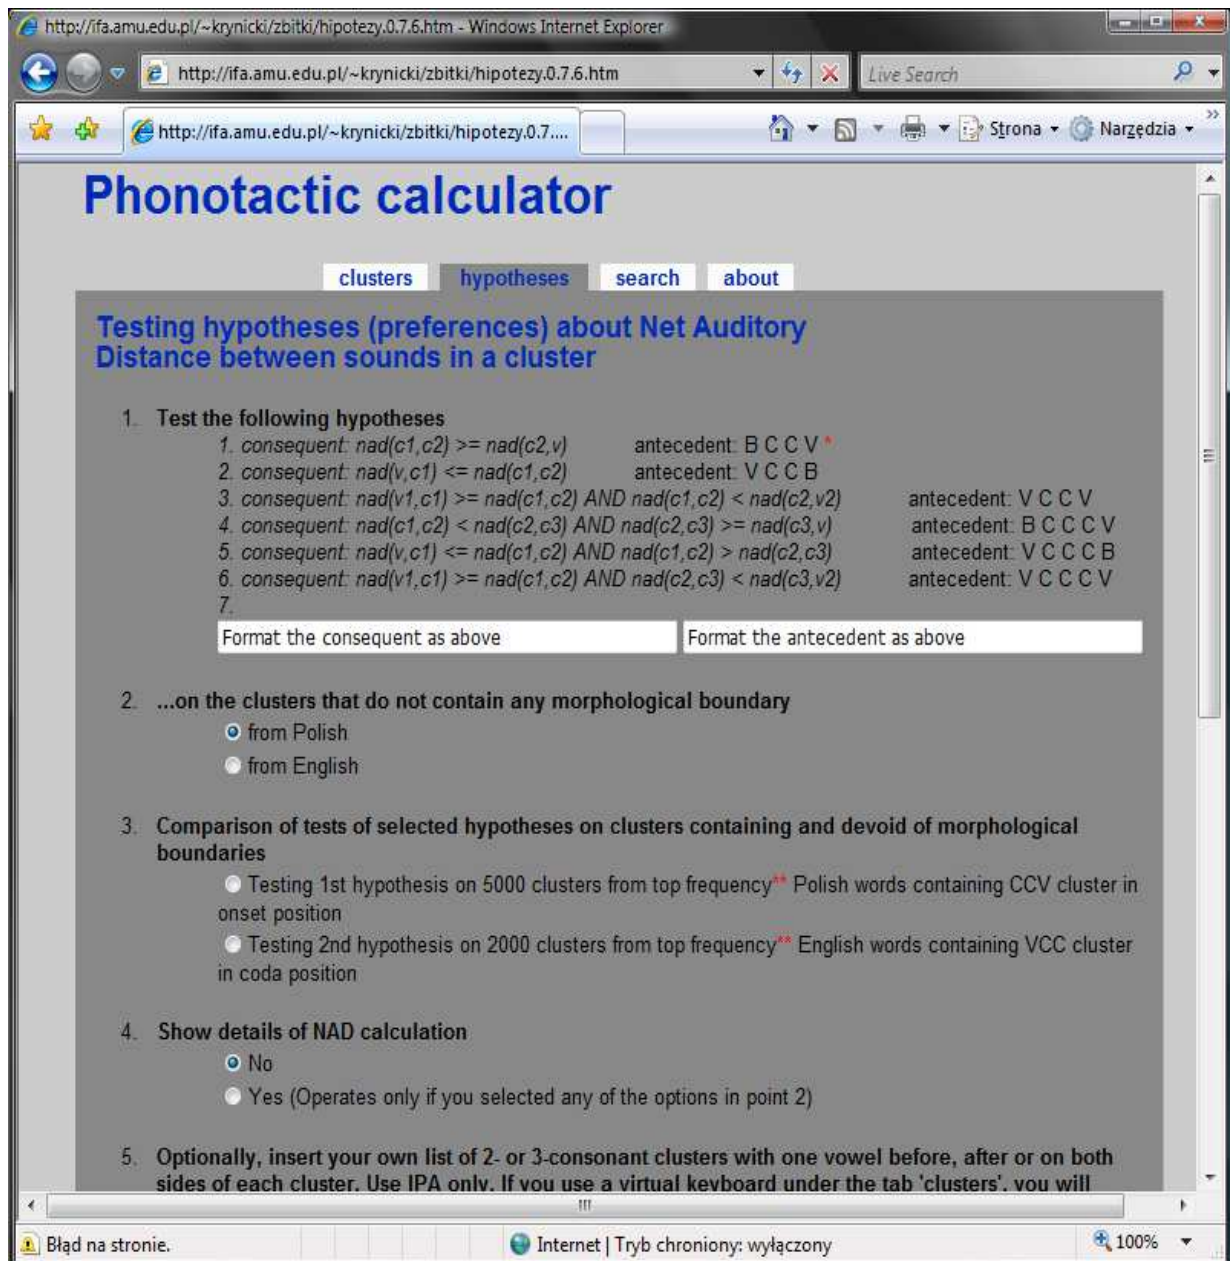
http://ifa.amu.edu.pl/~krynicki/zbitki/hipotezy.0.7.6.htm - Windows Internet Explorer

http://ifa.amu.edu.pl/~krynicki/zbitki/hipotezy.0.7.6.htm

Live Search

http://ifa.amu.edu.pl/~krynicki/zbitki/hipotezy.0.7....

Strona ▾ Narzędzia ▾

Phonotactic calculator

clusters hypotheses search about

Testing hypotheses (preferences) about Net Auditory Distance between sounds in a cluster

1. Test the following hypotheses
1. consequent: nad(c1,c2) >= nad(c2,v) antecedent: B C C V *
2. consequent: nad(v,c1) <= nad(c1,c2) antecedent: V C C B
3. consequent: nad(v1,c1) >= nad(c1,c2) AND nad(c1,c2) < nad(c2,v2) antecedent: V C C V
4. consequent: nad(c1,c2) < nad(c2,c3) AND nad(c2,c3) >= nad(c3,v) antecedent: B C C C V
5. consequent: nad(v,c1) <= nad(c1,c2) AND nad(c1,c2) > nad(c2,c3) antecedent: V C C C B
6. consequent: nad(v1,c1) >= nad(c1,c2) AND nad(c2,c3) < nad(c3,v2) antecedent: V C C C V
7.
Format the consequent as above Format the antecedent as above

2. ...on the clusters that do not contain any morphological boundary
from Polish
from English

3. Comparison of tests of selected hypotheses on clusters containing and devoid of morphological boundaries
Testing 1st hypothesis on 5000 clusters from top frequency** Polish words containing CCV cluster in onset position
Testing 2nd hypothesis on 2000 clusters from top frequency** English words containing VCC cluster in coda position

4. Show details of NAD calculation
No
Yes (Operates only if you selected any of the options in point 2)

5. Optionally, insert your own list of 2- or 3-consonant clusters with one vowel before, after or on both sides of each cluster. Use IPA only. If you use a virtual keyboard under the tab 'clusters', you will

Błąd na stronie. Internet | Tryb chroniony: wyłączony 100%